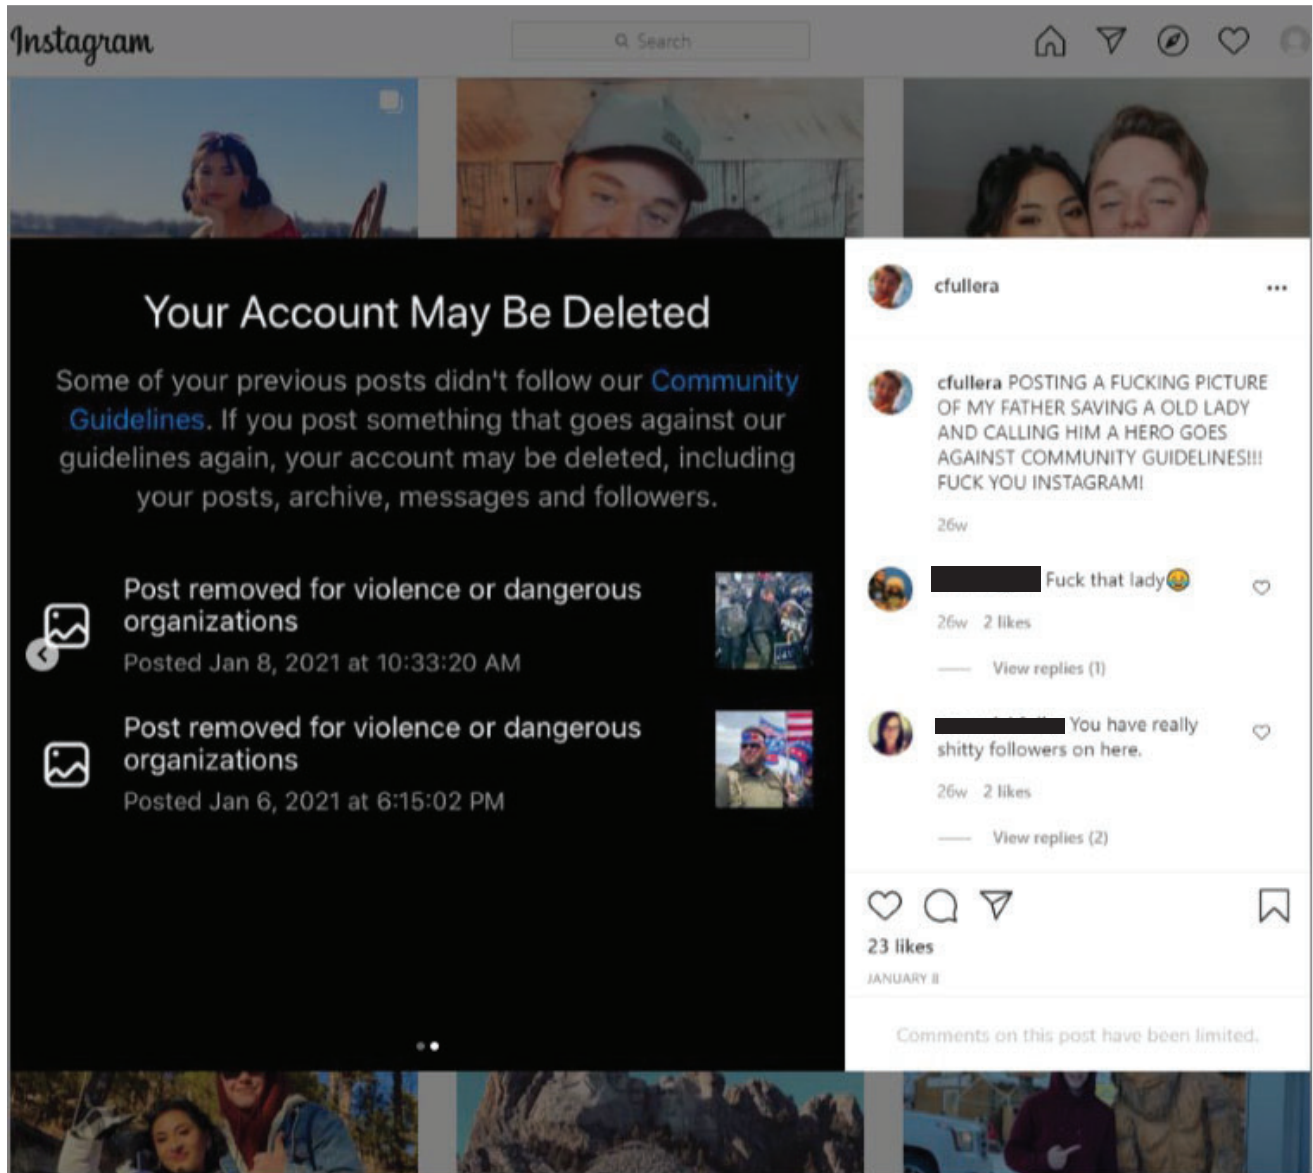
Instagram

Search

Your Account May Be Deleted

Some of your previous posts didn't follow our Community Guidelines. If you post something that goes against our guidelines again, your account may be deleted, including your posts, archive, messages and followers.

Post removed for violence or dangerous organizations
Posted Jan 8, 2021 at 10:33:20 AM

Post removed for violence or dangerous organizations
Posted Jan 6, 2021 at 6:15:02 PM

cfullera

cfullera POSTING A FUCKING PICTURE OF MY FATHER SAVING A OLD LADY AND CALLING HIM A HERO GOES AGAINST COMMUNITY GUIDELINES!!! FUCK YOU INSTAGRAM!

26w

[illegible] Fuck that lady😂

26w 2 likes

View replies (1)

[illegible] You have really shitty followers on here.

26w 2 likes

View replies (2)

23 likes

JANUARY 8

Comments on this post have been limited.